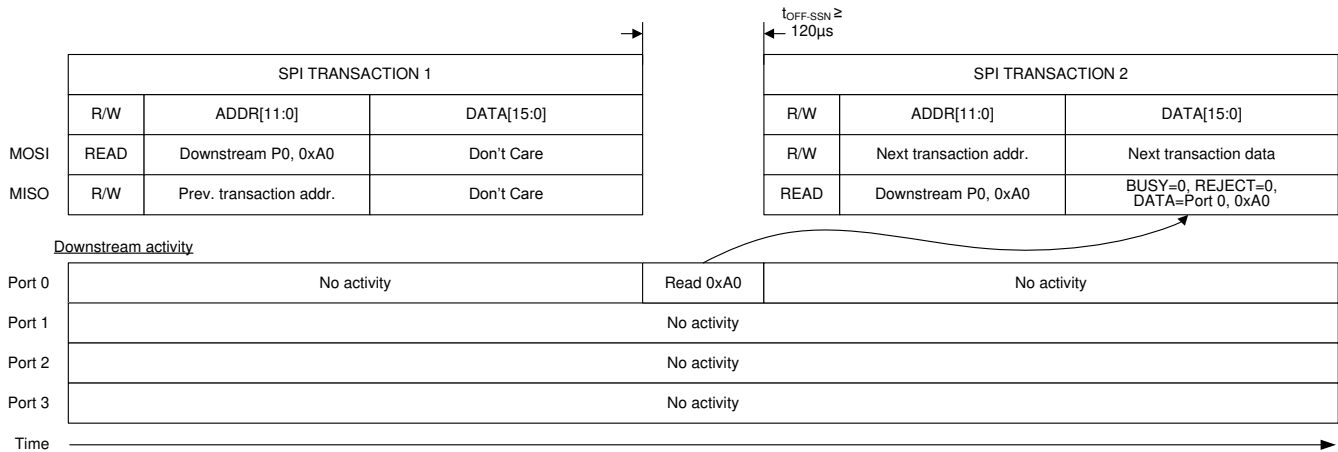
$t_{OFF-SSN} \geq$ 120µs

| | SPI TRANSACTION 1 | | |
|---|---|---|---|
| | R/W | ADDR[11:0] | DATA[15:0] |
| MOSI | READ | Downstream P0, 0xA0 | Don't Care |
| MISO | R/W | Prev. transaction addr. | Don't Care |

| SPI TRANSACTION 2 | | |
|---|---|---|
| R/W | ADDR[11:0] | DATA[15:0] |
| R/W | Next transaction addr. | Next transaction data |
| READ | Downstream P0, 0xA0 | BUSY=0, REJECT=0, DATA=Port 0, 0xA0 |

Downstream activity

| | | | |
|---|---|---|---|
| Port 0 | No activity | Read 0xA0 | No activity |
| Port 1 | No activity | | |
| Port 2 | No activity | | |
| Port 3 | No activity | | |

Time